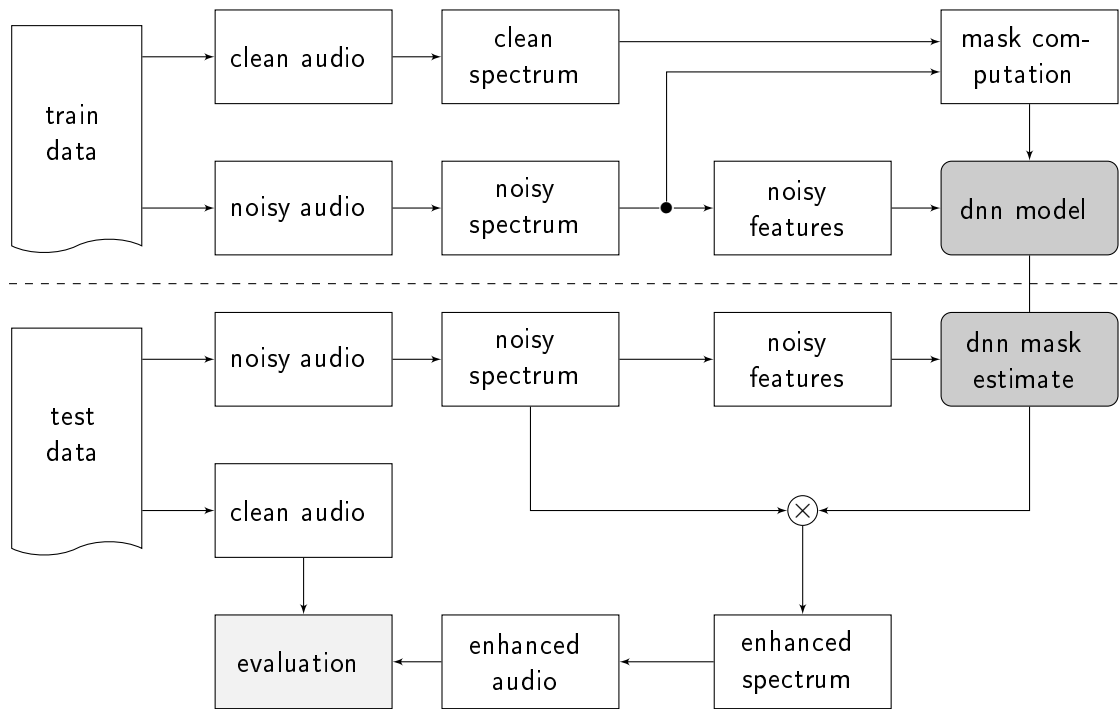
train data

clean audio

clean spectrum

mask computation

noisy audio

noisy spectrum

noisy features

dnn model

test data

noisy audio

noisy spectrum

noisy features

dnn mask estimate

clean audio

$\otimes$

evaluation

enhanced audio

enhanced spectrum